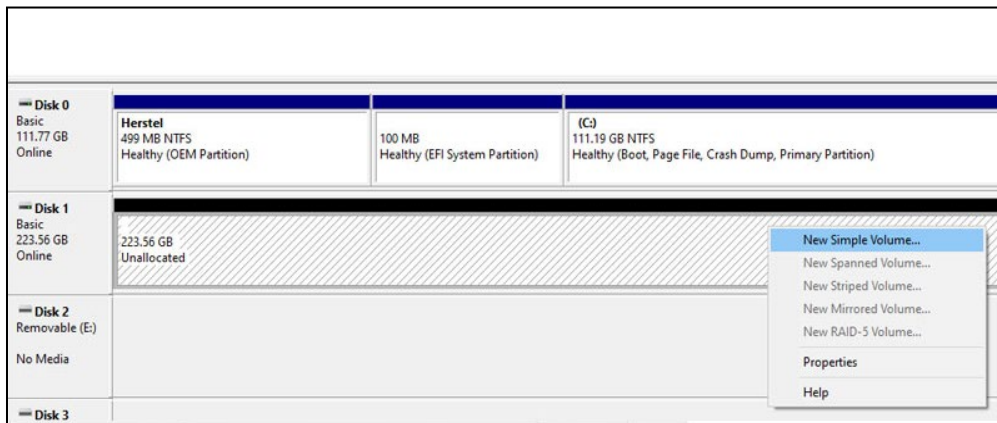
Disk 0
Basic
111.77 GB
Online

Herstel
499 MB NTFS
Healthy (OEM Partition)

100 MB
Healthy (EFI System Partition)

(C:)
111.19 GB NTFS
Healthy (Boot, Page File, Crash Dump, Primary Partition)

Disk 1
Basic
223.56 GB
Online

223.56 GB
Unallocated

New Simple Volume...
New Spanned Volume...
New Striped Volume...
New Mirrored Volume...
New RAID-5 Volume...
Properties
Help

Disk 2
Removable (E:)

No Media

Disk 3